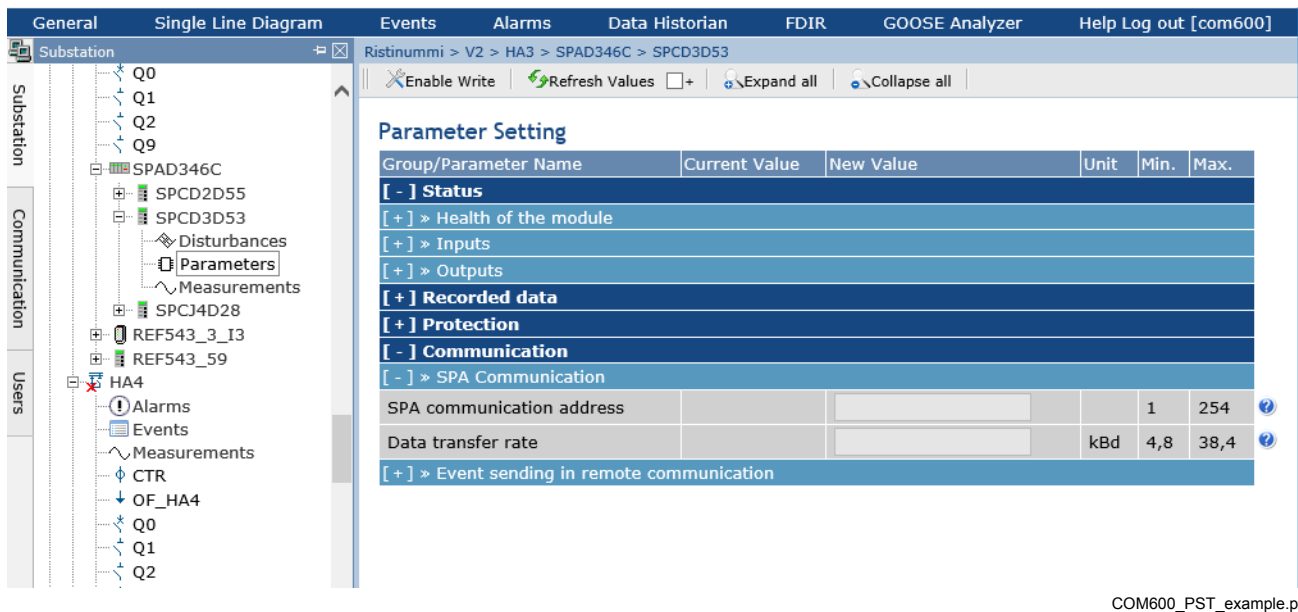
General Single Line Diagram Events Alarms Data Historian FDIR GOOSE Analyzer Help Log out [com600]

Substation

Substation

Communication

Users

Q0
Q1
Q2
Q9
SPAD346C
SPCD2D55
SPCD3D53
Disturbances
Parameters
Measurements
SPCJ4D28
REF543_3_I3
REF543_59
HA4
Alarms
Events
Measurements
CTR
OF_HA4
Q0
Q1
Q2

Ristinummi > V2 > HA3 > SPAD346C > SPCD3D53

Enable Write Refresh Values + Expand all Collapse all

Parameter Setting

| Group/Parameter Name | Current Value | New Value | Unit | Min. | Max. |
|---|---|---|---|---|---|
| [ - ] Status | | | | | |
| [ + ] » Health of the module | | | | | |
| [ + ] » Inputs | | | | | |
| [ + ] » Outputs | | | | | |
| [ + ] Recorded data | | | | | |
| [ + ] Protection | | | | | |
| [ - ] Communication | | | | | |
| [ - ] » SPA Communication | | | | | |
| SPA communication address | | | | 1 | 254 |
| Data transfer rate | | | kBd | 4,8 | 38,4 |
| [ + ] » Event sending in remote communication | | | | | |

COM600_PST_example.p